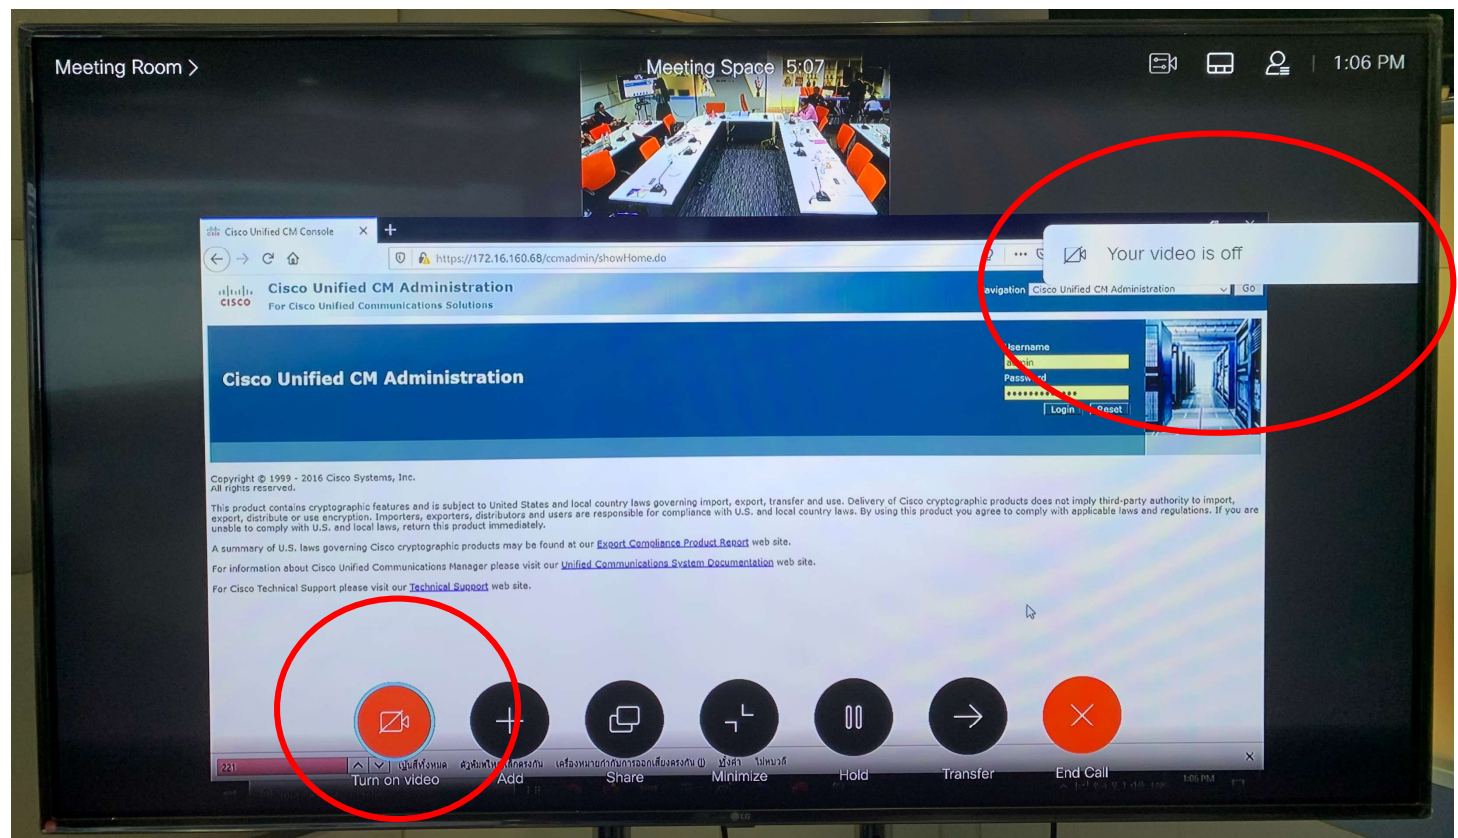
Meeting Room >

Meeting Space 5:07

1:06 PM

Cisco Unified CM Console

https://172.16.160.68/ccmadmin/showHome.do

Your video is off

Cisco Unified CM Administration
For Cisco Unified Communications Solutions

avigation Cisco Unified CM Administration Go

Cisco Unified CM Administration

Username
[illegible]
Password
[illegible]
Login Reset

Copyright © 1999 - 2016 Cisco Systems, Inc.
All rights reserved.

This product contains cryptographic features and is subject to United States and local country laws governing import, export, transfer and use. Delivery of Cisco cryptographic products does not imply third-party authority to import, export, distribute or use encryption. Importers, exporters, distributors and users are responsible for compliance with U.S. and local country laws. By using this product you agree to comply with applicable laws and regulations. If you are unable to comply with U.S. and local laws, return this product immediately.

A summary of U.S. laws governing Cisco cryptographic products may be found at our Export Compliance Product Report web site.

For information about Cisco Unified Communications Manager please visit our Unified Communications System Documentation web site.

For Cisco Technical Support please visit our Technical Support web site.

221

Turn on video

Add

Share

Minimize

Hold

Transfer

End Call

1:06 PM